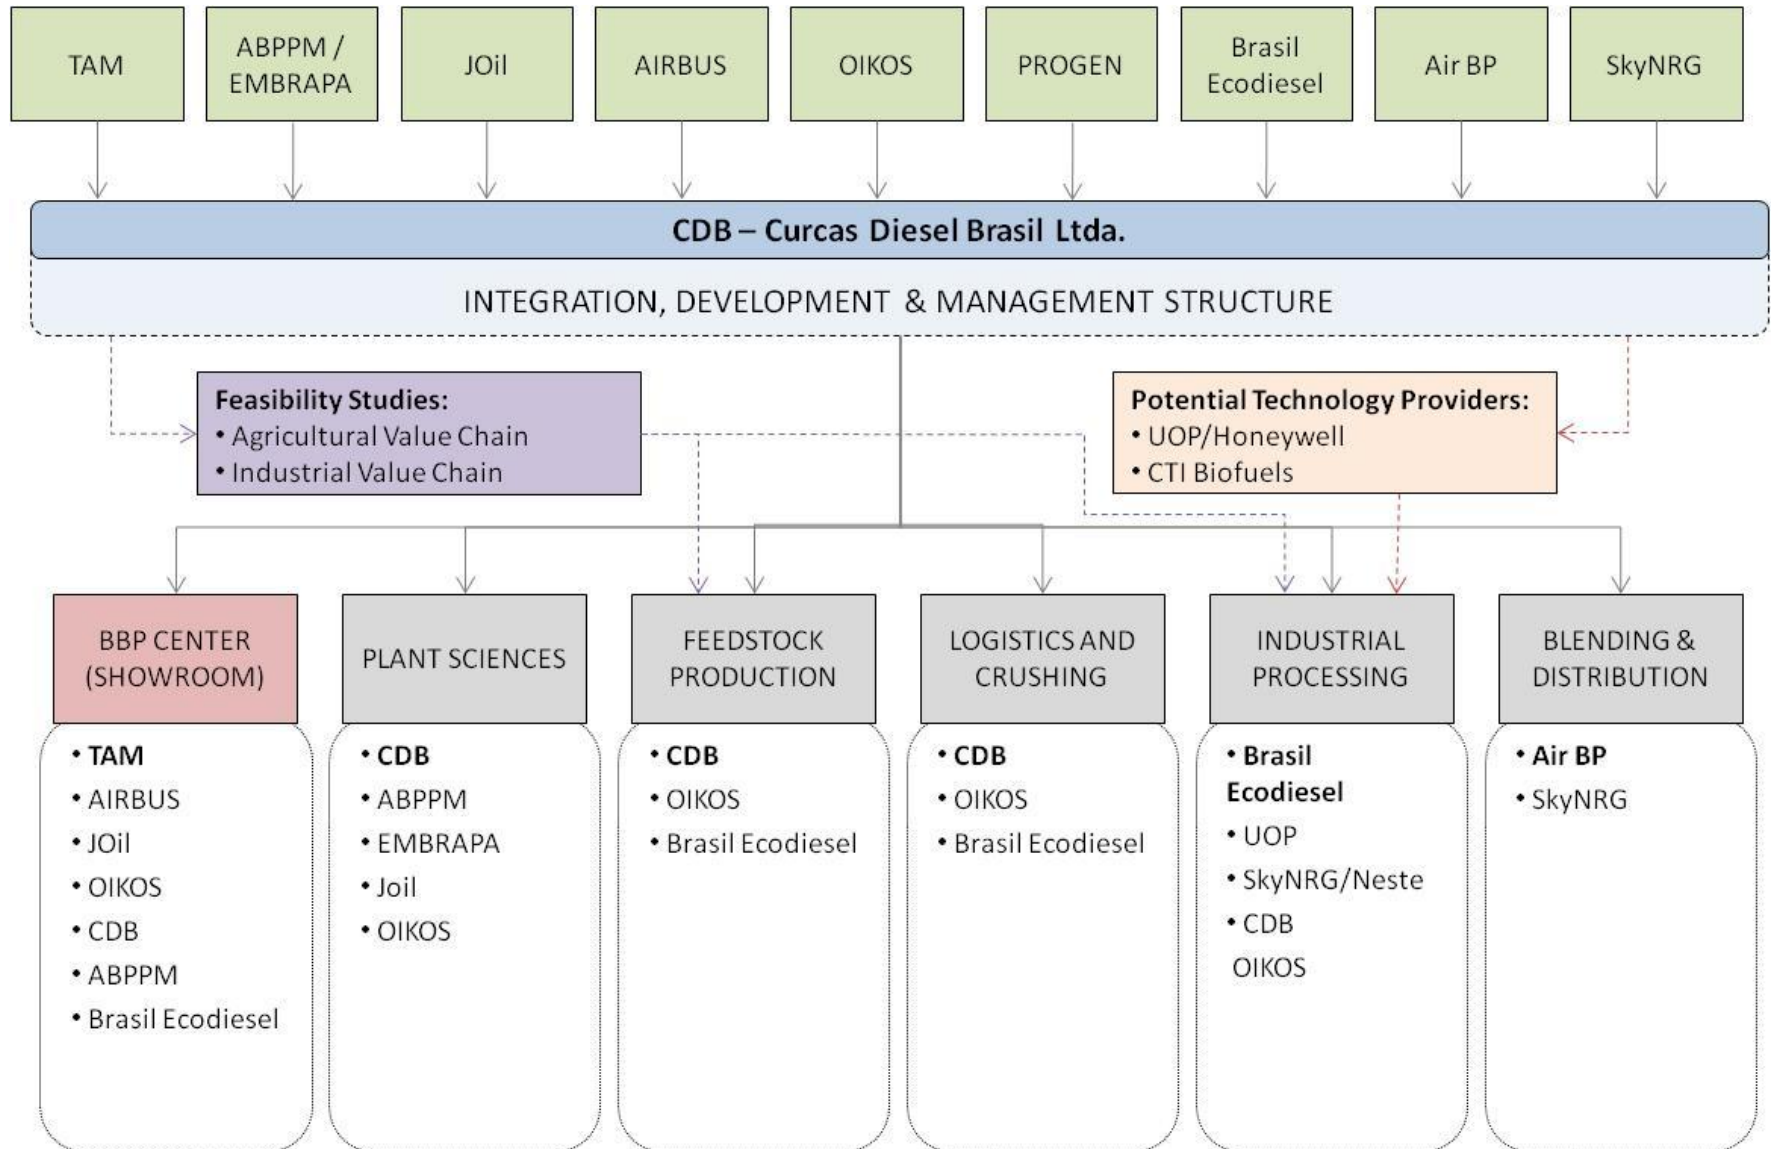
TAM

ABPPM / EMBRAPA

JOil

AIRBUS

OIKOS

PROGEN

Brasil Ecodiesel

Air BP

SkyNRG

CDB – Curcas Diesel Brasil Ltda.

INTEGRATION, DEVELOPMENT & MANAGEMENT STRUCTURE

Feasibility Studies:
• Agricultural Value Chain
• Industrial Value Chain

Potential Technology Providers:
• UOP/Honeywell
• CTI Biofuels

BBP CENTER (SHOWROOM)
• TAM
• AIRBUS
• JOil
• OIKOS
• CDB
• ABPPM
• Brasil Ecodiesel

PLANT SCIENCES
• CDB
• ABPPM
• EMBRAPA
• Joil
• OIKOS

FEEDSTOCK PRODUCTION
• CDB
• OIKOS
• Brasil Ecodiesel

LOGISTICS AND CRUSHING
• CDB
• OIKOS
• Brasil Ecodiesel

INDUSTRIAL PROCESSING
• Brasil Ecodiesel
• UOP
• SkyNRG/Neste
• CDB
OIKOS

BLENDING & DISTRIBUTION
• Air BP
• SkyNRG